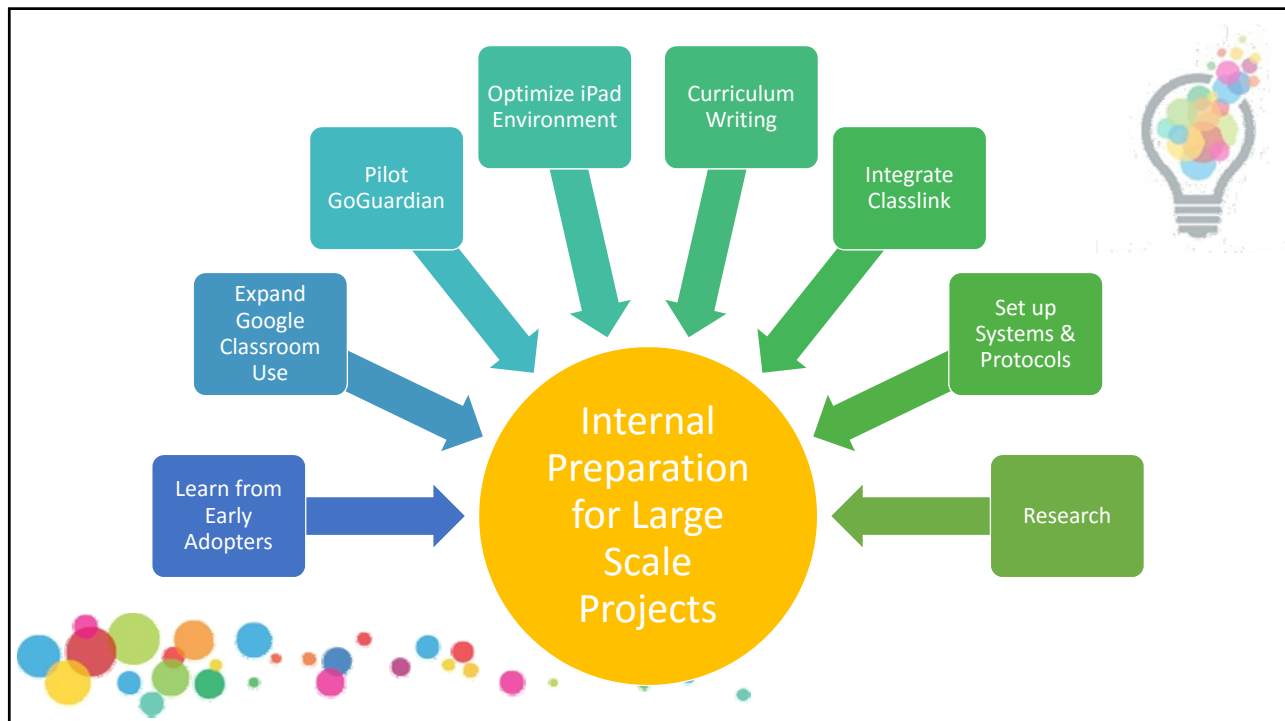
Optimize iPad Environment

Curriculum Writing

Pilot GoGuardian

Integrate Classlink

Expand Google Classroom Use

Set up Systems & Protocols

Internal Preparation for Large Scale Projects

Learn from Early Adopters

Research